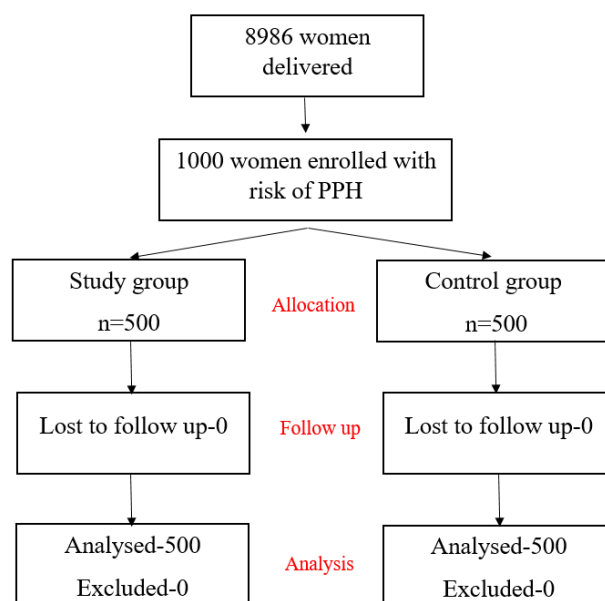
8986 women delivered

1000 women enrolled with risk of PPH

Study group

n=500

Allocation

Control group

n=500

Lost to follow up-0

Follow up

Lost to follow up-0

Analysed-500

Excluded-0

Analysis

Analysed-500

Excluded-0